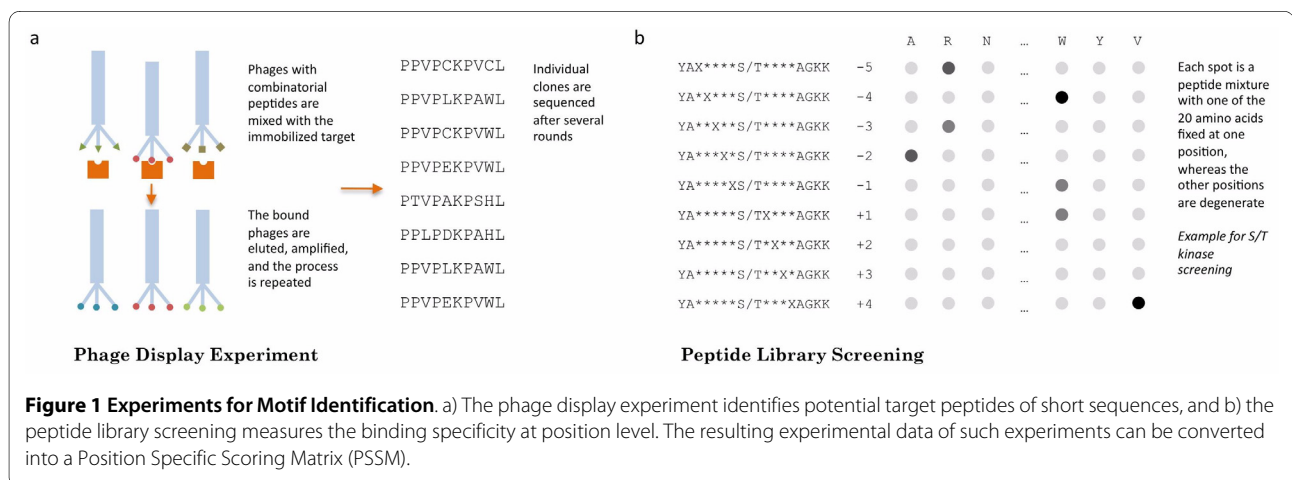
a

Phages with combinatorial peptides are mixed with the immobilized target

The bound phages are eluted, amplified, and the process is repeated

PPVPCKPVCL
PPVPLKPAWL
PPVPCKPVWL
PPVPEKPVWL
PTVPAKPSHL
PPLPDKPAHL
PPVPLKPAWL
PPVPEKPVWL

Individual clones are sequenced after several rounds

Phage Display Experiment

b

| | | A | R | N | ... | W | Y | V |
|---|---|---|---|---|---|---|---|---|
| YAX\*\*\*\*S/T\*\*\*\*AGKK | −5 | | | | ... | | | |
| YA\*X\*\*\*S/T\*\*\*\*AGKK | −4 | | | | ... | | | |
| YA\*\*X\*\*S/T\*\*\*\*AGKK | −3 | | | | ... | | | |
| YA\*\*\*X\*S/T\*\*\*\*AGKK | −2 | | | | ... | | | |
| YA\*\*\*\*XS/T\*\*\*\*AGKK | −1 | | | | ... | | | |
| YA\*\*\*\*\*S/TX\*\*\*AGKK | +1 | | | | ... | | | |
| YA\*\*\*\*\*S/T\*X\*\*AGKK | +2 | | | | ... | | | |
| YA\*\*\*\*\*S/T\*\*X\*AGKK | +3 | | | | ... | | | |
| YA\*\*\*\*\*S/T\*\*\*XAGKK | +4 | | | | ... | | | |

Each spot is a peptide mixture with one of the 20 amino acids fixed at one position, whereas the other positions are degenerate

Example for S/T kinase screening

Peptide Library Screening

**Figure 1 Experiments for Motif Identification**. a) The phage display experiment identifies potential target peptides of short sequences, and b) the peptide library screening measures the binding specificity at position level. The resulting experimental data of such experiments can be converted into a Position Specific Scoring Matrix (PSSM).